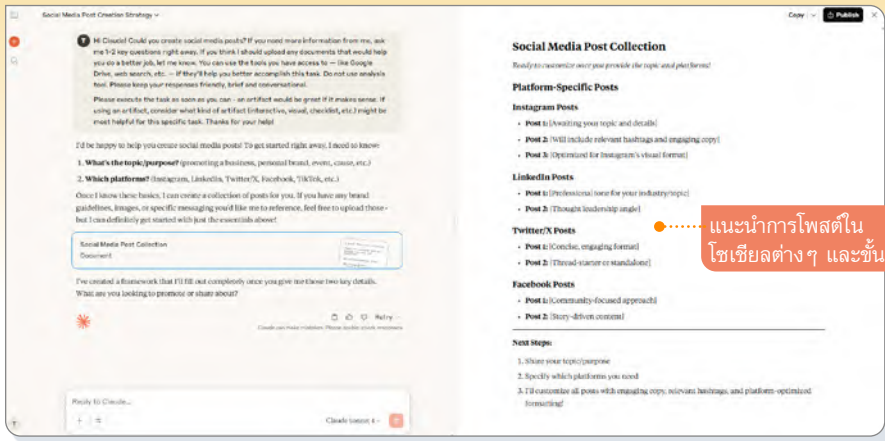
Social Media Post Creation Strategy

Copy Publish

T Hi Claude! Could you create social media posts? If you need more information from me, ask me 1-2 key questions right away. If you think I should upload any documents that would help you do a better job, let me know. You can use the tools you have access to — like Google Drive, web search, etc. — if they'll help you better accomplish this task. Do not use analysis tool. Please keep your responses friendly, brief and conversational.

Please execute the task as soon as you can - an artifact would be great if it makes sense. If using an artifact, consider what kind of artifact (interactive, visual, checklist, etc.) might be most helpful for this specific task. Thanks for your help!

I'd be happy to help you create social media posts! To get started right away, I need to know:

1. **What's the topic/purpose?** (promoting a business, personal brand, event, cause, etc.)

2. **Which platforms?** (Instagram, LinkedIn, Twitter/X, Facebook, TikTok, etc.)

Once I know these basics, I can create a collection of posts for you. If you have any brand guidelines, images, or specific messaging you'd like me to reference, feel free to upload those - but I can definitely get started with just the essentials above!

Social Media Post Collection
Document

I've created a framework that I'll fill out completely once you give me those two key details. What are you looking to promote or share about?

Copy Retry
Claude can make mistakes. Please double-check responses.

Reply to Claude...

Claude Sonnet 4

Social Media Post Collection

Ready to customize once you provide the topic and platforms!

Platform-Specific Posts

Instagram Posts

- Post 1: [Awaiting your topic and details]
- Post 2: [Will include relevant hashtags and engaging copy]
- Post 3: [Optimized for Instagram's visual format]

LinkedIn Posts

- Post 1: [Professional tone for your industry/topic]
- Post 2: [Thought leadership angle]

Twitter/X Posts

- Post 1: [Concise, engaging format]
- Post 2: [Thread-starter or standalone]

Facebook Posts

- Post 1: [Community-focused approach]
- Post 2: [Story-driven content]

Next Steps:

1. Share your topic/purpose
2. Specify which platforms you need
3. I'll customize all posts with engaging copy, relevant hashtags, and platform-optimized formatting!

แนะนำการโพสต์ใน โซเชียลต่าง ๆ และขั้น